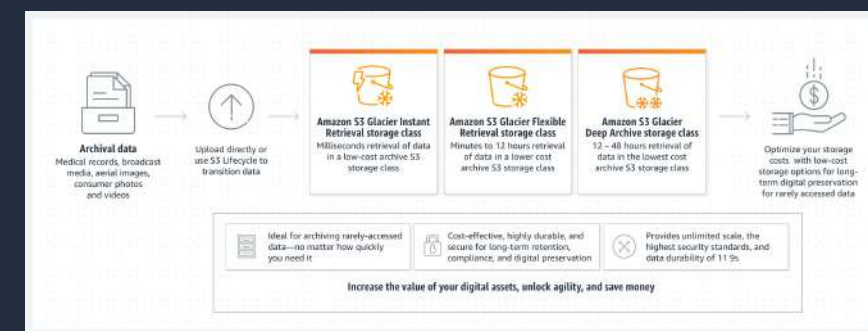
Archival data
Medical records, broadcast media, aerial images, consumer photos and videos

Upload directly or use S3 Lifecycle to transition data

Amazon S3 Glacier Instant Retrieval storage class
Milliseconds retrieval of data in a low-cost archive S3 storage class

Amazon S3 Glacier Flexible Retrieval storage class
Minutes to 12 hours retrieval of data in a lower cost archive S3 storage class

Amazon S3 Glacier Deep Archive storage class
12 – 48 hours retrieval of data in the lowest cost archive S3 storage class

Optimize your storage costs with low-cost storage options for long-term digital preservation for rarely accessed data

Ideal for archiving rarely-accessed data—no matter how quickly you need it

Cost-effective, highly durable, and secure for long-term retention, compliance, and digital preservation

Provides unlimited scale, the highest security standards, and data durability of 11 9s

Increase the value of your digital assets, unlock agility, and save money